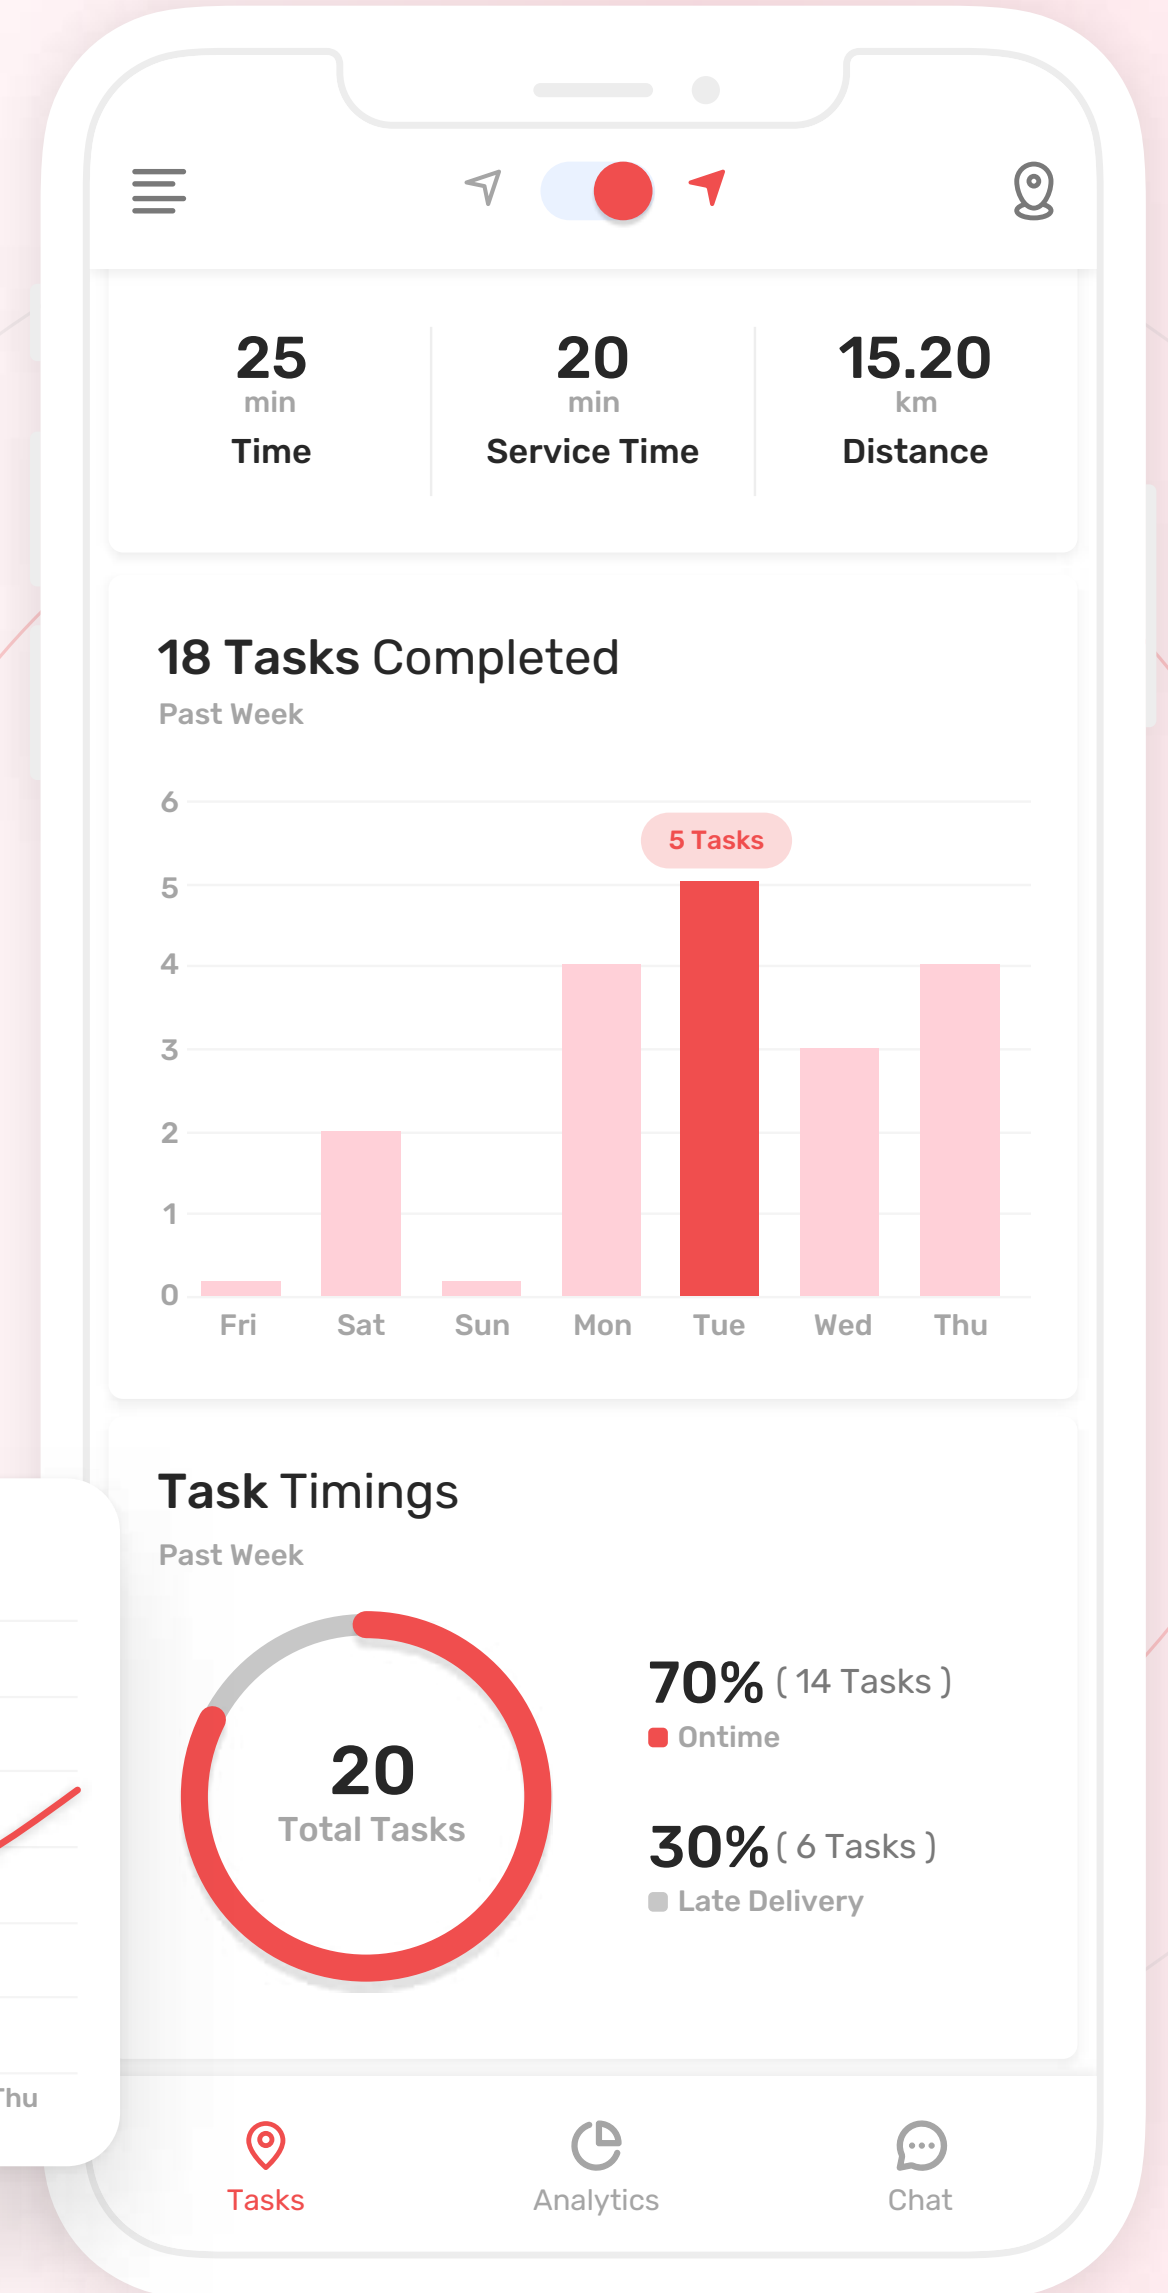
25
min
Time

20
min
Service Time

15.20
km
Distance

18 Tasks Completed
Past Week

6
5
4
3
2
1
0

5 Tasks

Fri Sat Sun Mon Tue Wed Thu

Task Timings
Past Week

20
Total Tasks

70% ( 14 Tasks )
Ontime

30% ( 6 Tasks )
Late Delivery

hu

Tasks
Analytics
Chat